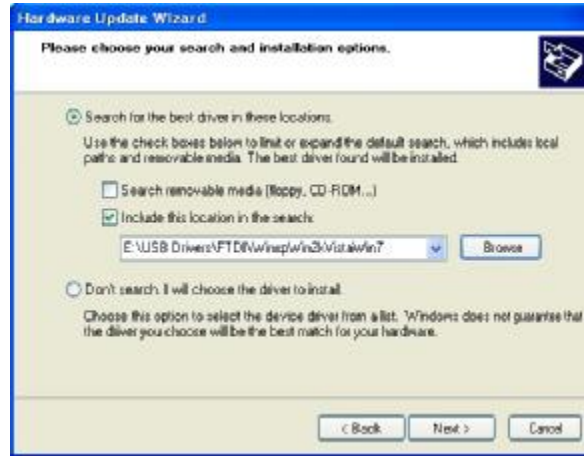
Hardware Update Wizard

Please choose your search and installation options.

Search for the best driver in these locations.

Use the check boxes below to limit or expand the default search, which includes local paths and removable media. The best driver found will be installed.

Search removable media (floppy, CD-ROM...)

Include this location in the search:

E:\USB Drivers\FTDI\winxp\win2k\Vista\win7

Browse

Don't search. I will choose the driver to install.

Choose this option to select the device driver from a list. Windows does not guarantee that the driver you choose will be the best match for your hardware.

< Back Next > Cancel